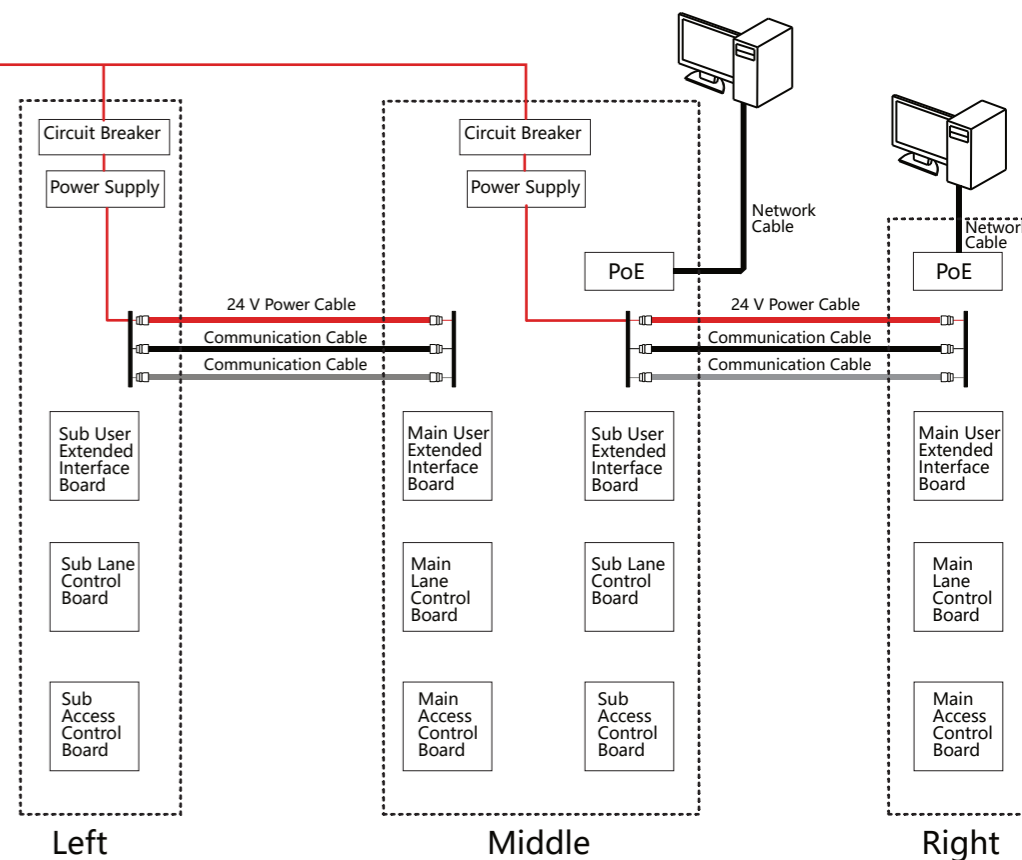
Circuit Breaker
Power Supply
24 V Power Cable
Communication Cable
Communication Cable
Sub User Extended Interface Board
Sub Lane Control Board
Sub Access Control Board
Left

Circuit Breaker
Power Supply
Network Cable
PoE
24 V Power Cable
Communication Cable
Communication Cable
Main User Extended Interface Board
Main Lane Control Board
Main Access Control Board
Sub User Extended Interface Board
Sub Lane Control Board
Sub Access Control Board
Middle

Network Cable
PoE
Main User Extended Interface Board
Main Lane Control Board
Main Access Control Board
Right